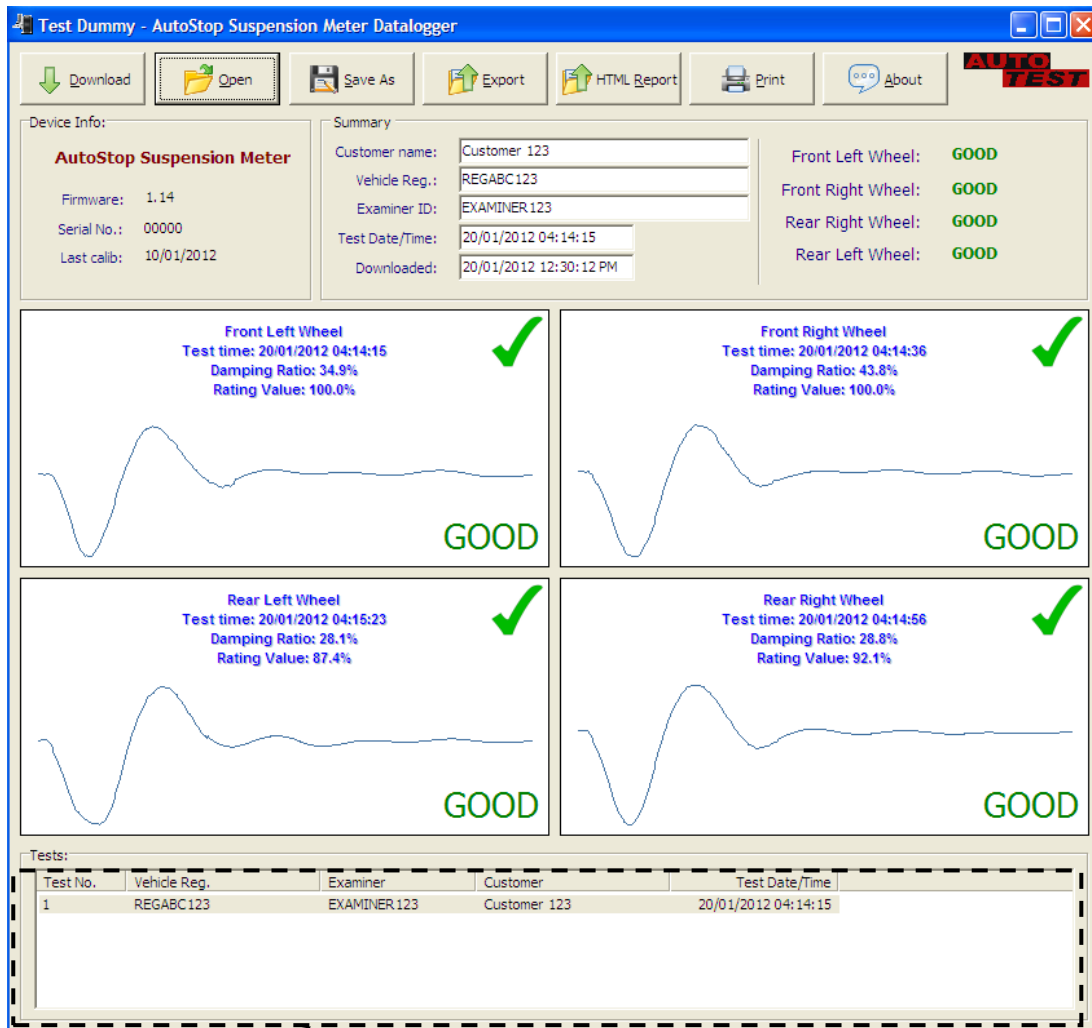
Test Dummy - AutoStop Suspension Meter Datalogger

Download
Open
Save As
Export
HTML Report
Print
About

AUTO TEST

Device Info:

AutoStop Suspension Meter

Firmware: 1.14
Serial No.: 00000
Last calib: 10/01/2012

Summary

Customer name: Customer 123
Vehicle Reg.: REGABC123
Examiner ID: EXAMINER123
Test Date/Time: 20/01/2012 04:14:15
Downloaded: 20/01/2012 12:30:12 PM

Front Left Wheel: GOOD
Front Right Wheel: GOOD
Rear Right Wheel: GOOD
Rear Left Wheel: GOOD

Front Left Wheel
Test time: 20/01/2012 04:14:15
Damping Ratio: 34.9%
Rating Value: 100.0%
GOOD

Front Right Wheel
Test time: 20/01/2012 04:14:36
Damping Ratio: 43.8%
Rating Value: 100.0%
GOOD

Rear Left Wheel
Test time: 20/01/2012 04:15:23
Damping Ratio: 28.1%
Rating Value: 87.4%
GOOD

Rear Right Wheel
Test time: 20/01/2012 04:14:56
Damping Ratio: 28.8%
Rating Value: 92.1%
GOOD

Tests:

| Test No. | Vehicle Reg. | Examiner | Customer | Test Date/Time |
|---|---|---|---|---|
| 1 | REGABC123 | EXAMINER123 | Customer 123 | 20/01/2012 04:14:15 |